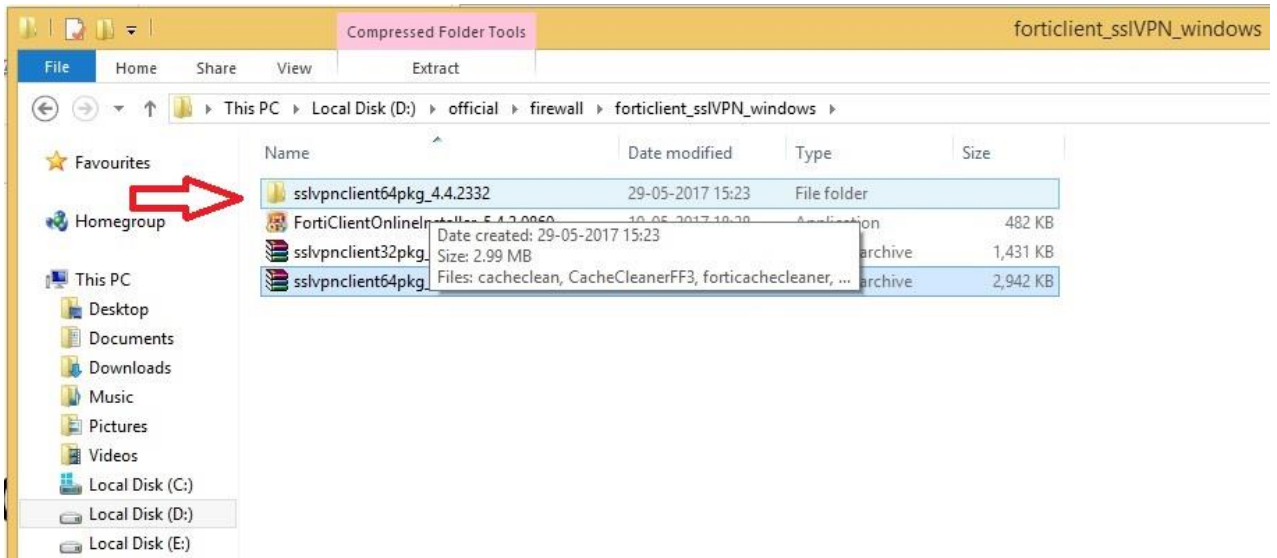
Compressed Folder Tools

forticlient_sslVPN_windows

File Home Share View Extract

This PC ▸ Local Disk (D:) ▸ official ▸ firewall ▸ forticlient_sslVPN_windows ▸

Favourites

Homegroup

This PC

Desktop

Documents

Downloads

Music

Pictures

Videos

Local Disk (C:)

Local Disk (D:)

Local Disk (E:)

| Name | Date modified | Type | Size |
|---|---|---|---|
| sslvpnclient64pkg_4.4.2332 | 29-05-2017 15:23 | File folder | |
| FortiClientOnlineInstaller_5.4.2.0860 | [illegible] | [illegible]ation | 482 KB |
| sslvpnclient32pkg_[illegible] | | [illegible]archive | 1,431 KB |
| sslvpnclient64pkg_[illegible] | | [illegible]archive | 2,942 KB |

Date created: 29-05-2017 15:23
Size: 2.99 MB
Files: cacheclean, CacheCleanerFF3, forticachecleaner, ...